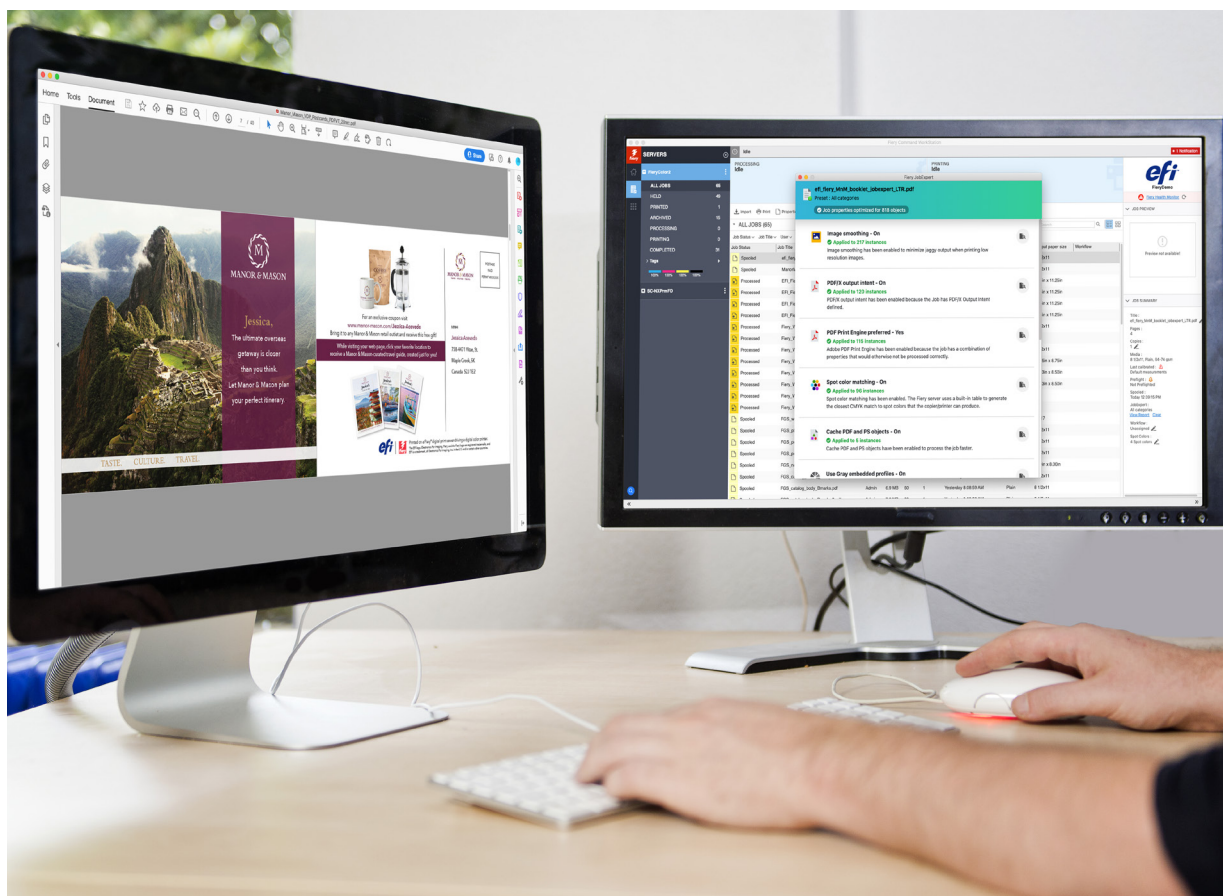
Home Tools Document

Manor_Mason_VDP_Postcards_PDFX1_Sheet.pdf

MANOR & MASON

Jessica,

The ultimate overseas getaway is closer than you think. Let Manor & Mason plan your perfect itinerary.

TASTE CULTURE TRAVEL

For an exclusive coupon visit
www.manor-mason.com/Jessica-Acevedo
Bring it to any Manor & Mason retail outlet and receive this free gift!

While visiting your web page, click your favorite location to receive a Manor & Mason curated travel guide, created just for you!

Jessica Acevedo

MANOR & MASON

efi

Fiery Command WorkStation

SERVERS

Idle

PROCESSING
Idle

PRINTING
Idle

ALL JOBS
HOLD
PRINTED
ARCHIVED
PROCESSING
PRINTING
COMPLETED

ALL JOBS (65)

Fiery JobExpert

efi_fiery_MnM_booklet_jobexpert_LTR.pdf
Preset : All categories

Job properties optimized for 818 objects

Image smoothing - On
Applied to 217 instances
Image smoothing has been enabled to minimize jaggy output when printing low resolution images.

PDF/X output intent - On
Applied to 123 instances
PDF/X output intent has been enabled because the Job has PDF/X Output Intent defined.

PDF Print Engine preferred - Yes
Applied to 115 instances
Adobe PDF Print Engine has been enabled because the job has a combination of properties that would otherwise not be processed correctly.

Spot color matching - On
Applied to 90 instances
Spot color matching has been enabled. The Fiery server uses a built-in table to generate the closest CMYK match to spot colors that the copier/printer can produce.

Cache PDF and PS objects - On
Applied to 6 instances
Cache PDF and PS objects have been enabled to process the job faster.

Use Gray embedded profiles - On

Spooled
Processed

efi
FieryDemo

JOB PREVIEW

Preview not available!

JOB SUMMARY

Title
Pages
Copies
Media
Workflow
Spot Colors

Plain